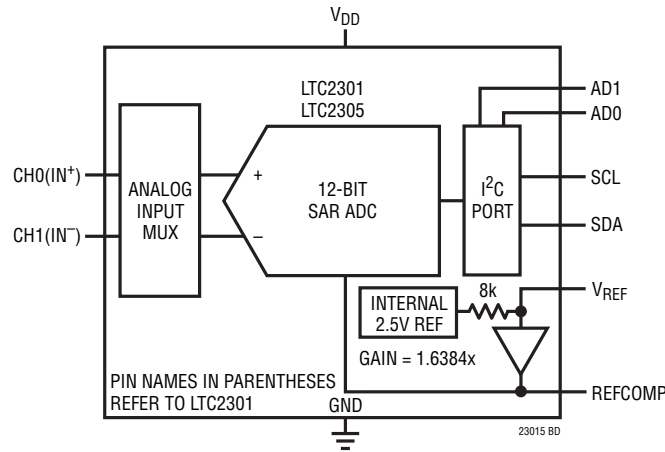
$V_{DD}$

LTC2301
LTC2305

CH0(IN$^+$)

CH1(IN$^-$)

ANALOG INPUT MUX

+

–

12-BIT SAR ADC

$I^2C$ PORT

AD1

AD0

SCL

SDA

8k

INTERNAL 2.5V REF

$V_{REF}$

GAIN = 1.6384x

PIN NAMES IN PARENTHESES REFER TO LTC2301

GND

REFCOMP

23015 BD